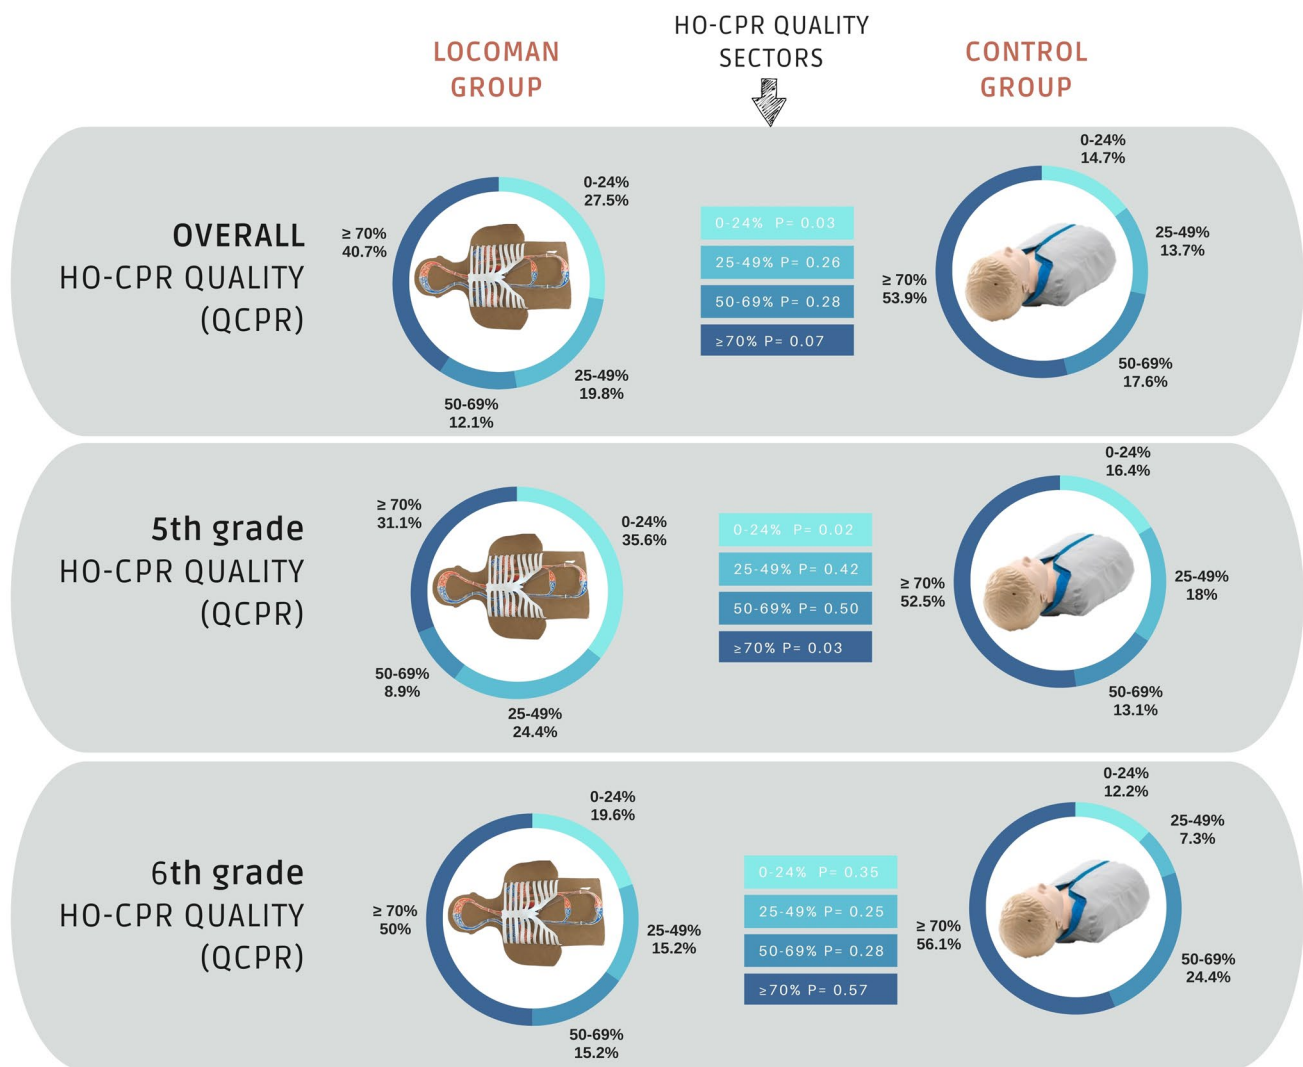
LOCOMAN GROUP

HO-CPR QUALITY SECTORS

CONTROL GROUP

OVERALL HO-CPR QUALITY (QCPR)

≥ 70%
40.7%

0-24%
27.5%

25-49%
19.8%

50-69%
12.1%

0-24% P= 0.03
25-49% P= 0.26
50-69% P= 0.28
≥70% P= 0.07

0-24%
14.7%

25-49%
13.7%

≥ 70%
53.9%

50-69%
17.6%

5th grade HO-CPR QUALITY (QCPR)

≥ 70%
31.1%

0-24%
35.6%

50-69%
8.9%

25-49%
24.4%

0-24% P= 0.02
25-49% P= 0.42
50-69% P= 0.50
≥70% P= 0.03

0-24%
16.4%

≥ 70%
52.5%

25-49%
18%

50-69%
13.1%

6th grade HO-CPR QUALITY (QCPR)

0-24%
19.6%

≥ 70%
50%

25-49%
15.2%

50-69%
15.2%

0-24% P= 0.35
25-49% P= 0.25
50-69% P= 0.28
≥70% P= 0.57

0-24%
12.2%

25-49%
7.3%

≥ 70%
56.1%

50-69%
24.4%